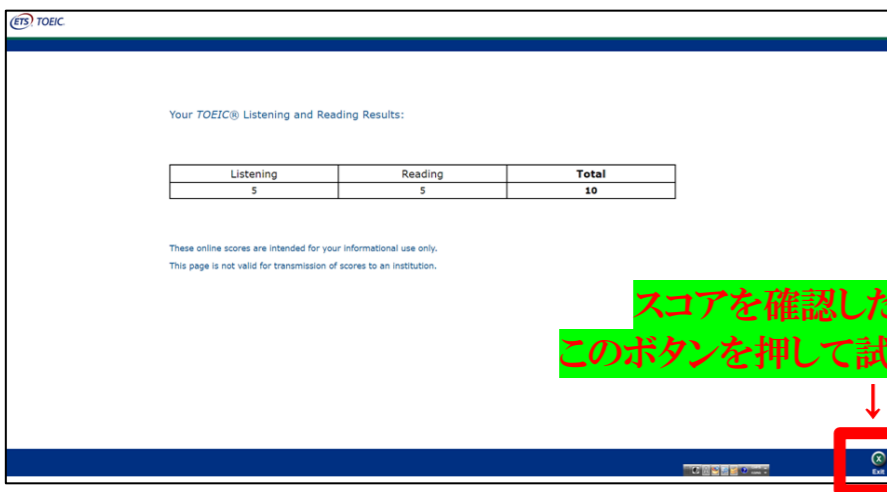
ETS TOEIC.

Your TOEIC® Listening and Reading Results:

| Listening | Reading | Total |
|---|---|---|
| 5 | 5 | 10 |

These online scores are intended for your informational use only.

This page is not valid for transmission of scores to an institution.

スコアを確認した

このボタンを押して試

↓

Exit